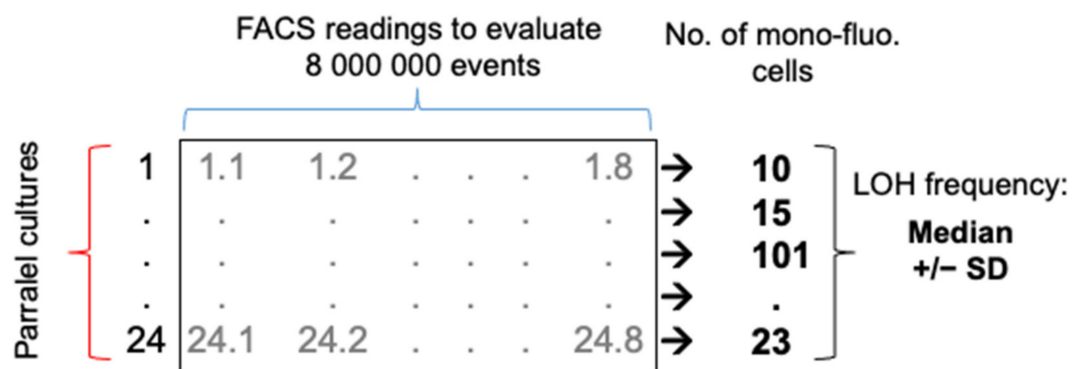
FACS readings to evaluate 8 000 000 events

No. of mono-fluo. cells

Parralel cultures

| | | | | | | | | |
|---|---|---|---|---|---|---|---|---|
| 1 | 1.1 | 1.2 | . | . | . | 1.8 | → | 10 |
| . | . | . | . | . | . | . | → | 15 |
| . | . | . | . | . | . | . | → | 101 |
| . | . | . | . | . | . | . | → | . |
| 24 | 24.1 | 24.2 | . | . | . | 24.8 | → | 23 |

LOH frequency:
Median +/− SD